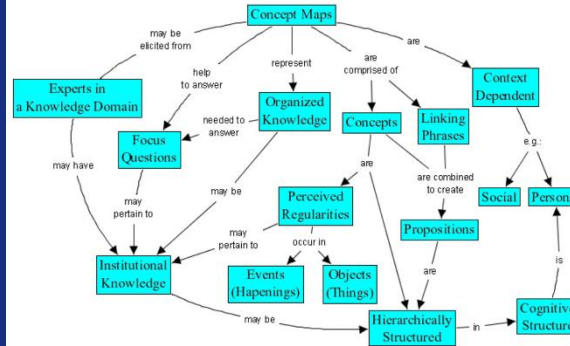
Concept Maps

may be elicited from

help to answer

represent

are comprised of

are

Experts in a Knowledge Domain

Organized Knowledge

Concepts

Linking Phrases

Context Dependent

needed to answer

Focus Questions

may have

may pertain to

may be

are

are combined to create

e.g.:

Perceived Regularities

Social

Person

may pertain to

occur in

Propositions

is

Institutional Knowledge

Events (Hapenings)

Objects (Things)

are

may be

Hierarchically Structured

in

Cognitive Structure